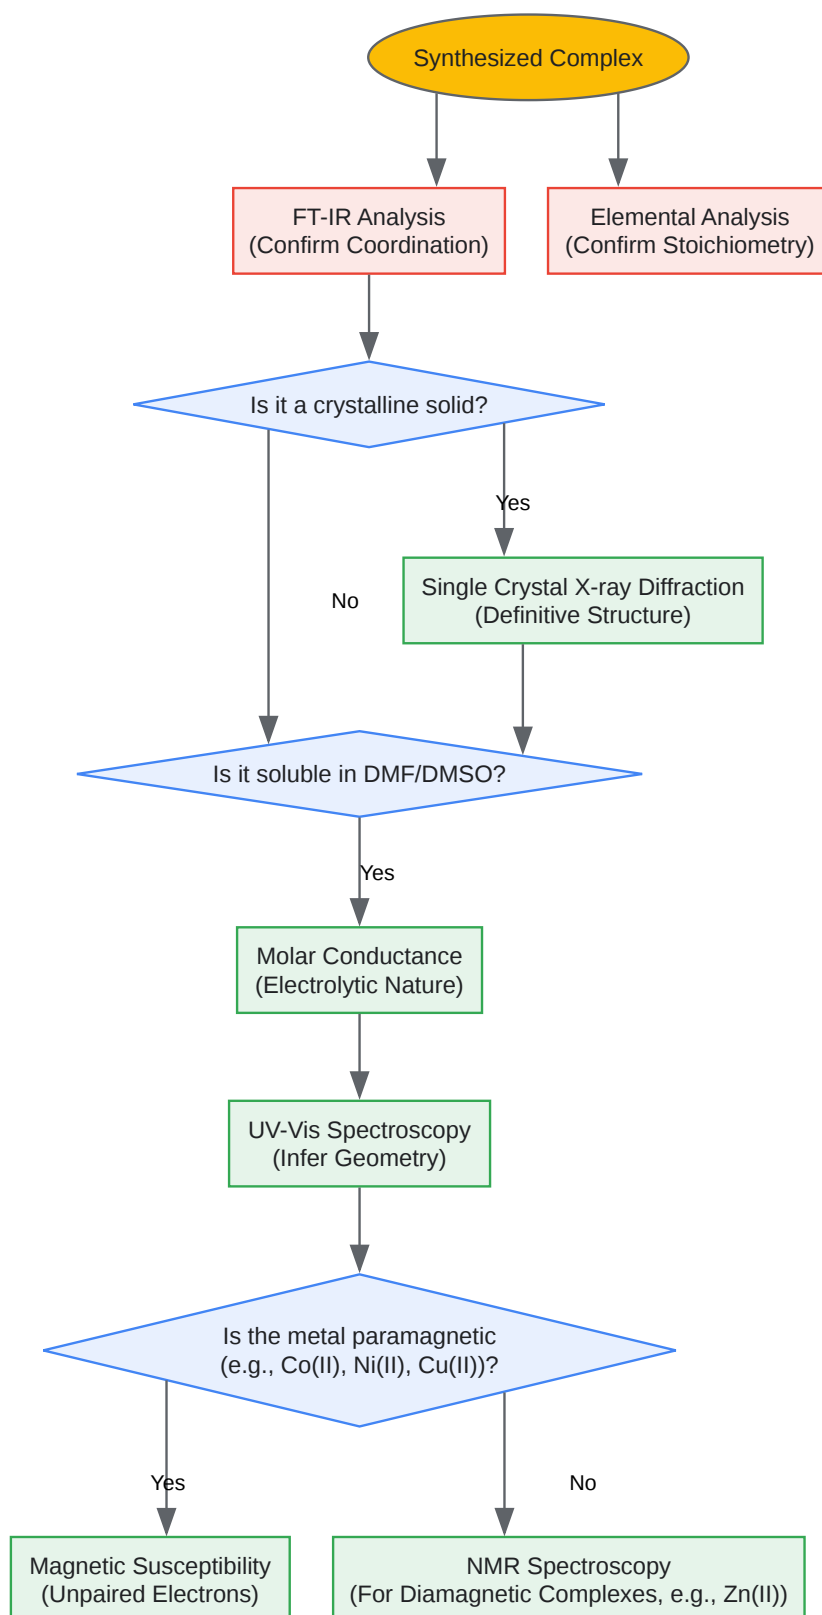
Synthesized Complex

FT-IR Analysis
(Confirm Coordination)

Elemental Analysis
(Confirm Stoichiometry)

Is it a crystalline solid?

Yes

No

Single Crystal X-ray Diffraction
(Definitive Structure)

Is it soluble in DMF/DMSO?

Yes

Molar Conductance
(Electrolytic Nature)

UV-Vis Spectroscopy
(Infer Geometry)

Is the metal paramagnetic
(e.g., Co(II), Ni(II), Cu(II))?

Yes

No

Magnetic Susceptibility
(Unpaired Electrons)

NMR Spectroscopy
(For Diamagnetic Complexes, e.g., Zn(II))